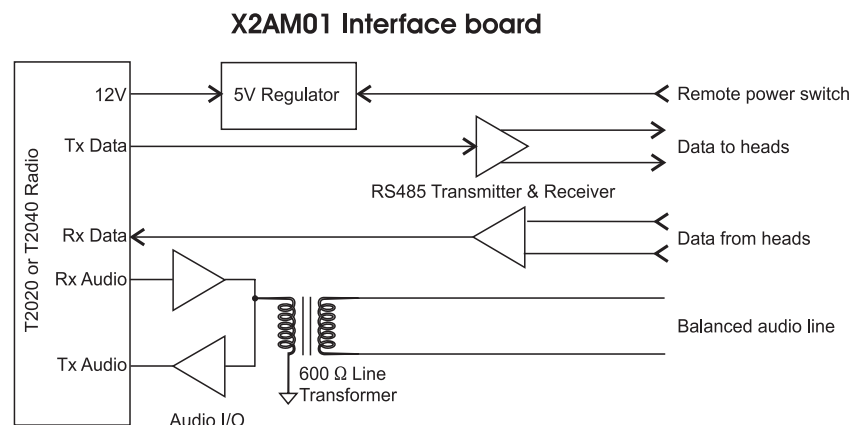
X2AM01 Interface board

T2020 or T2040 Radio

12V

5V Regulator

Remote power switch

Tx Data

Data to heads

RS485 Transmitter & Receiver

Rx Data

Data from heads

Rx Audio

Balanced audio line

Tx Audio

600 Ω Line Transformer

Audio I/O